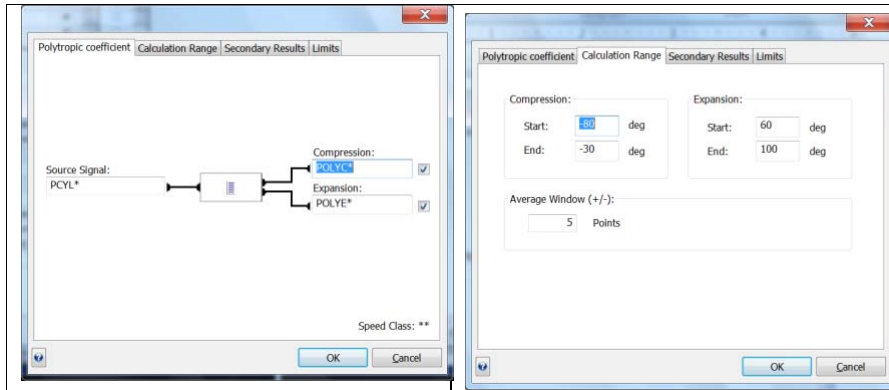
Polytropic coefficient | Calculation Range | Secondary Results | Limits

Source Signal:
PCYL*

Compression:
POLYC*

Expansion:
POLYE*

Speed Class: **

OK | Cancel

Polytropic coefficient | Calculation Range | Secondary Results | Limits

Compression:
Start: -80 deg
End: -30 deg

Expansion:
Start: 60 deg
End: 100 deg

Average Window (+/-):
5 Points

OK | Cancel